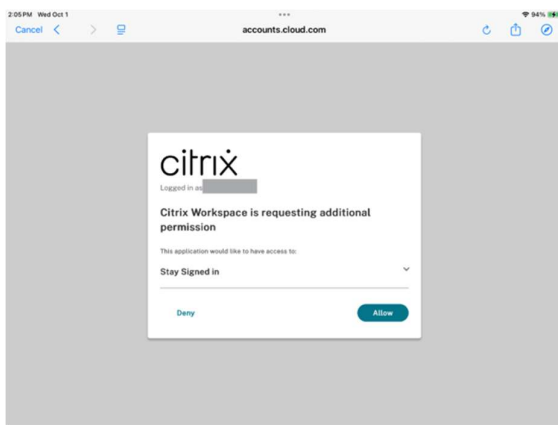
2:05 PM Wed Oct 1

94%

Cancel

accounts.cloud.com

citrix

Logged in as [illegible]

Citrix Workspace is requesting additional permission

This application would like to have access to:

Stay Signed in

Deny

Allow